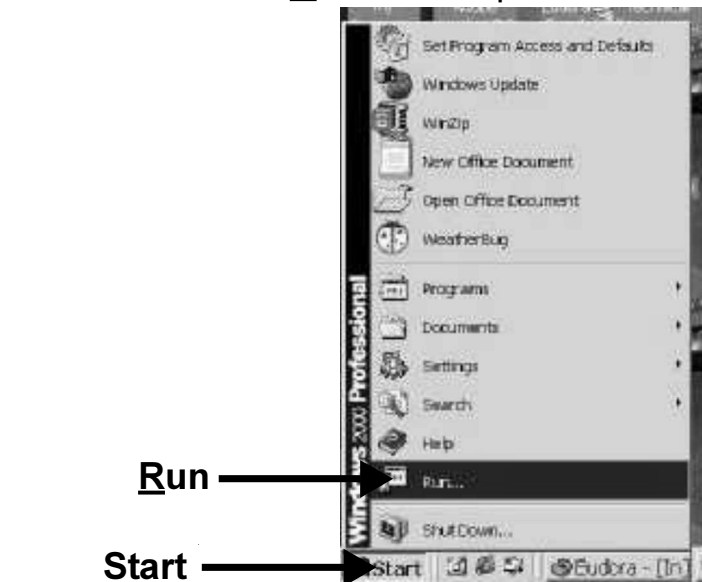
Set Program Access and Defaults
Windows Update
WinZip
New Office Document
Open Office Document
WeatherBug
Programs
Documents
Settings
Search
Help
Run...
Shut Down...
Windows 2000 Professional
Run
Start
Start
Eudora - [In]